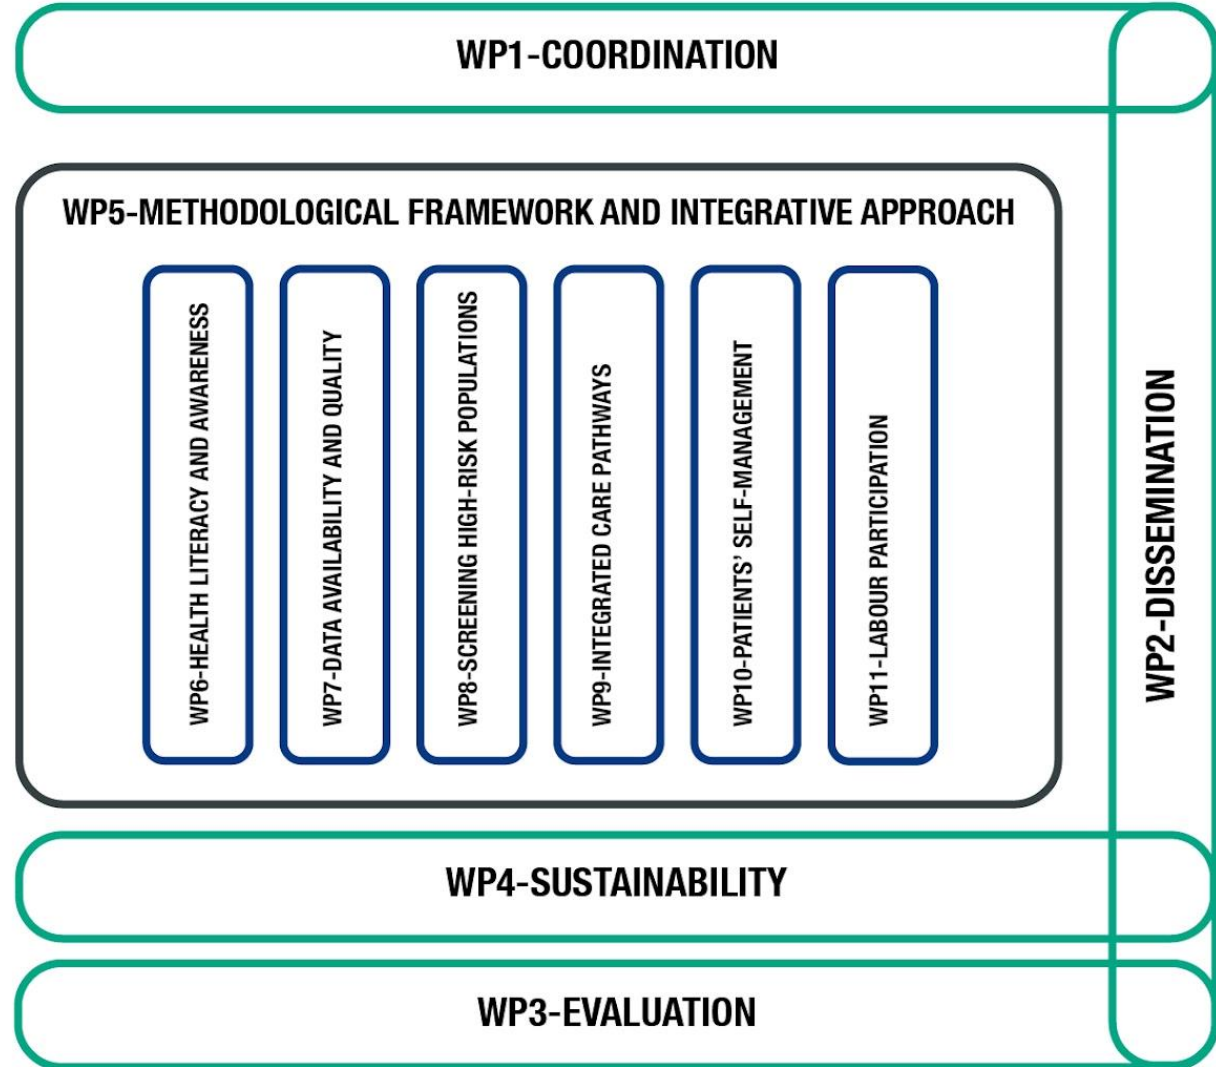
WP1-COORDINATION

WP5-METHODOLOGICAL FRAMEWORK AND INTEGRATIVE APPROACH

WP6-HEALTH LITERACY AND AWARENESS

WP7-DATA AVAILABILITY AND QUALITY

WP8-SCREENING HIGH-RISK POPULATIONS

WP9-INTEGRATED CARE PATHWAYS

WP10-PATIENTS' SELF-MANAGEMENT

WP11-LABOUR PARTICIPATION

WP2-DISSEMINATION

WP4-SUSTAINABILITY

WP3-EVALUATION